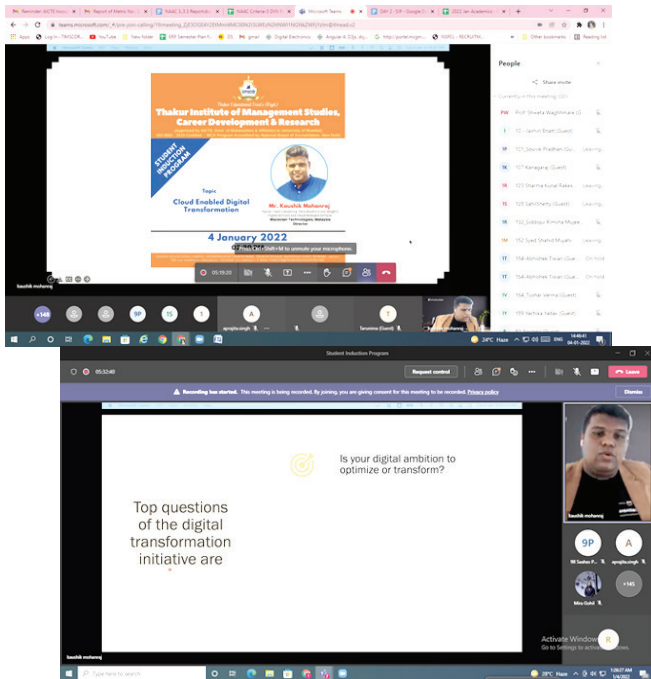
teams.microsoft.com

Thakur Institute of Management Studies, Career Development & Research

STUDENT INDUCTION PROGRAM

Topic
Cloud Enabled Digital Transformation

Mr. Kaushik Moharraj

4 January 2022

Press Ctrl+Shift+M to unmute your microphone.

05:19:20

People

Share invite

kaushik moharraj

+148

9P

TS

A

T

Student Induction Program

05:32:40

Request control

Leave

Recording has started. This meeting is being recorded. By joining, you are giving consent for this meeting to be recorded. Privacy policy

Dismiss

Is your digital ambition to optimize or transform?

Top questions of the digital transformation initiative are

kaushik moharraj

9P

A

+145

Activate Windows
Go to Settings to activate Windows.

kaushik moharraj

28°C Haze

10:27 AM
1/4/2022